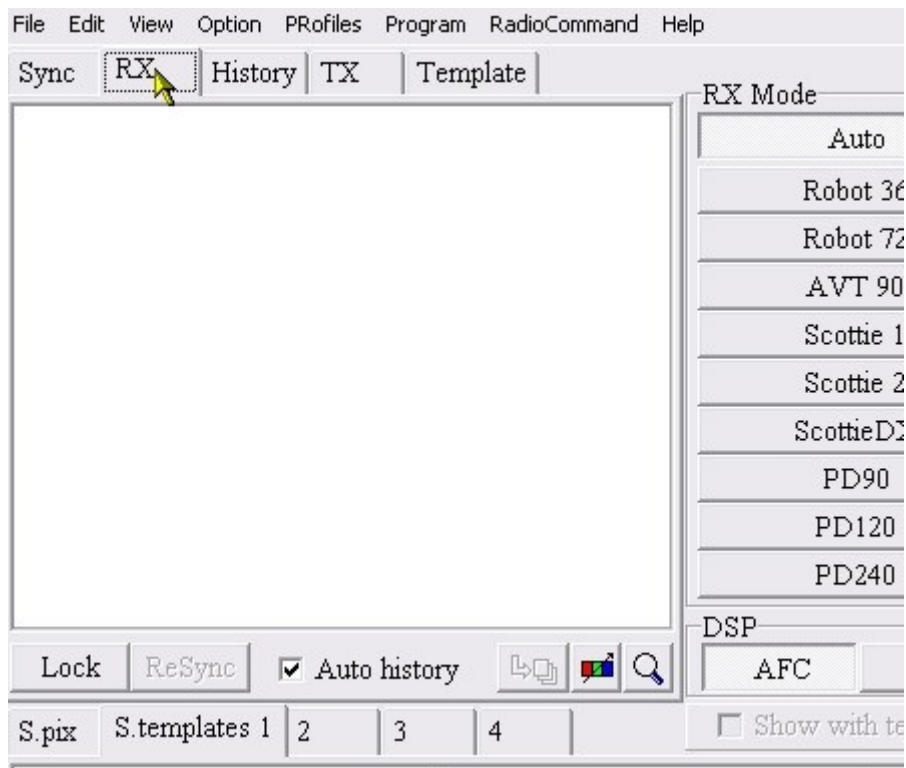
File Edit View Option PRofiles Program RadioCommand Help

Sync RX History TX Template

RX Mode
Auto
Robot 36
Robot 72
AVT 90
Scottie 1
Scottie 2
ScottieDX
PD90
PD120
PD240

DSP
AFC

Lock ReSync ☑ Auto history

S.pix S.templates 1 2 3 4

☐ Show with te